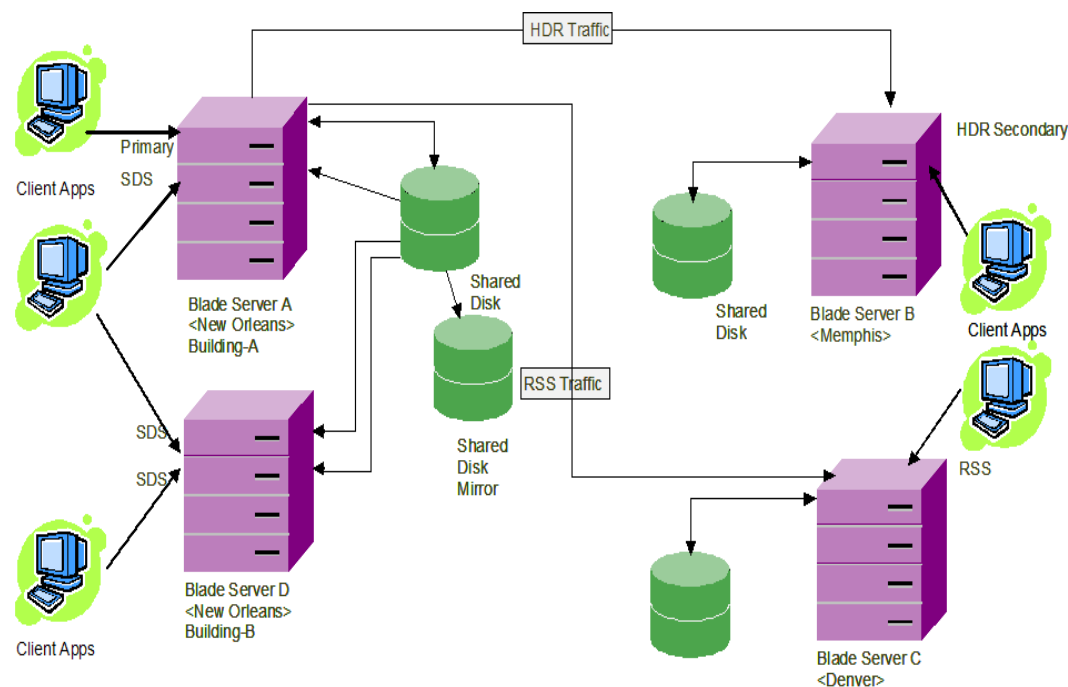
HDR Traffic

HDR Secondary

Primary

SDS

Client Apps

Shared Disk

Shared Disk

Blade Server A <New Orleans> Building-A

Blade Server B <Memphis>

Client Apps

RSS Traffic

SDS

Shared Disk Mirror

SDS

RSS

Blade Server D <New Orleans> Building-B

Client Apps

Blade Server C <Denver>